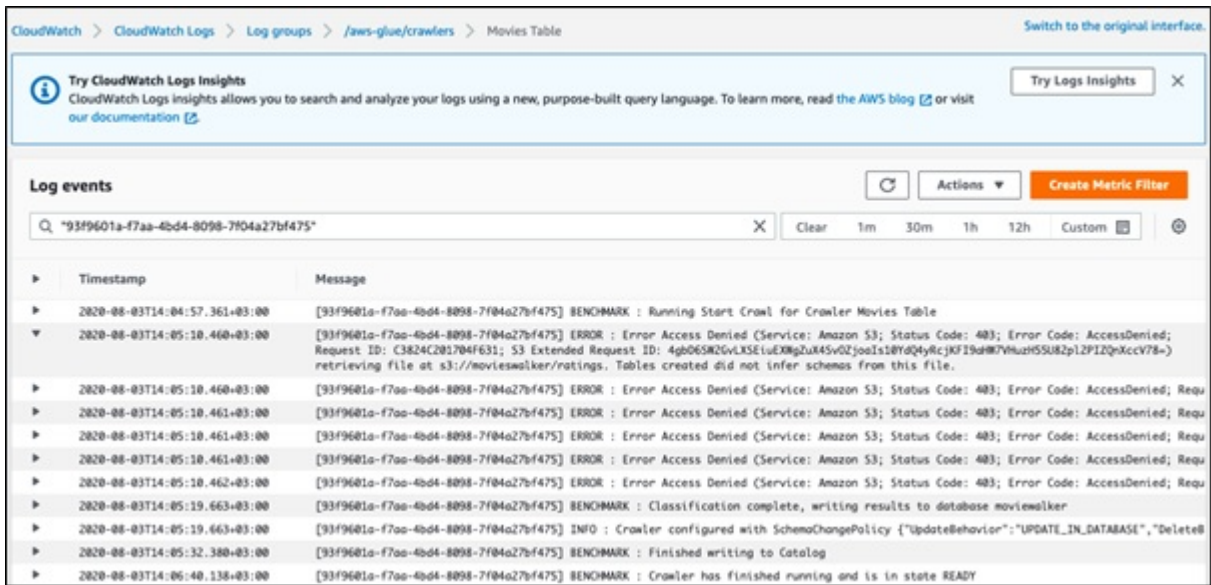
CloudWatch > CloudWatch Logs > Log groups > /aws-glue/crawlers > Movies Table

Switch to the original interface.

Try CloudWatch Logs Insights
CloudWatch Logs insights allows you to search and analyze your logs using a new, purpose-built query language. To learn more, read the AWS blog or visit our documentation.

Try Logs Insights

Log events

Actions ▼

Create Metric Filter

"93f9601a-f7aa-4bd4-8098-7f04a27bf475"

Clear 1m 30m 1h 12h Custom

| | Timestamp | Message |
|---|---|---|
| ► | 2020-08-03T14:04:57.361+03:00 | [93f9601a-f7aa-4bd4-8098-7f04a27bf475] BENCHMARK : Running Start Crawl for Crawler Movies Table |
| ▼ | 2020-08-03T14:05:10.460+03:00 | [93f9601a-f7aa-4bd4-8098-7f04a27bf475] ERROR : Error Access Denied (Service: Amazon S3; Status Code: 403; Error Code: AccessDenied; Request ID: C3824C201704F631; S3 Extended Request ID: 4gbO65W2GvLXSEiuEXWgZuX45vOZjoaIs10YdQ4yRcjKFI9aHM7VHuzH5SU8ZplZPIZQnXccV78=) retrieving file at s3://movieswalker/ratings. Tables created did not infer schemas from this file. |
| ► | 2020-08-03T14:05:10.460+03:00 | [93f9601a-f7aa-4bd4-8098-7f04a27bf475] ERROR : Error Access Denied (Service: Amazon S3; Status Code: 403; Error Code: AccessDenied; Requ |
| ► | 2020-08-03T14:05:10.461+03:00 | [93f9601a-f7aa-4bd4-8098-7f04a27bf475] ERROR : Error Access Denied (Service: Amazon S3; Status Code: 403; Error Code: AccessDenied; Requ |
| ► | 2020-08-03T14:05:10.461+03:00 | [93f9601a-f7aa-4bd4-8098-7f04a27bf475] ERROR : Error Access Denied (Service: Amazon S3; Status Code: 403; Error Code: AccessDenied; Requ |
| ► | 2020-08-03T14:05:10.461+03:00 | [93f9601a-f7aa-4bd4-8098-7f04a27bf475] ERROR : Error Access Denied (Service: Amazon S3; Status Code: 403; Error Code: AccessDenied; Requ |
| ► | 2020-08-03T14:05:10.462+03:00 | [93f9601a-f7aa-4bd4-8098-7f04a27bf475] ERROR : Error Access Denied (Service: Amazon S3; Status Code: 403; Error Code: AccessDenied; Requ |
| ► | 2020-08-03T14:05:19.663+03:00 | [93f9601a-f7aa-4bd4-8098-7f04a27bf475] BENCHMARK : Classification complete, writing results to database movieswalker |
| ► | 2020-08-03T14:05:19.663+03:00 | [93f9601a-f7aa-4bd4-8098-7f04a27bf475] INFO : Crawler configured with SchemaChangePolicy {"UpdateBehavior":"UPDATE_IN_DATABASE","DeleteB |
| ► | 2020-08-03T14:05:32.380+03:00 | [93f9601a-f7aa-4bd4-8098-7f04a27bf475] BENCHMARK : Finished writing to Catalog |
| ► | 2020-08-03T14:06:40.138+03:00 | [93f9601a-f7aa-4bd4-8098-7f04a27bf475] BENCHMARK : Crawler has finished running and is in state READY |